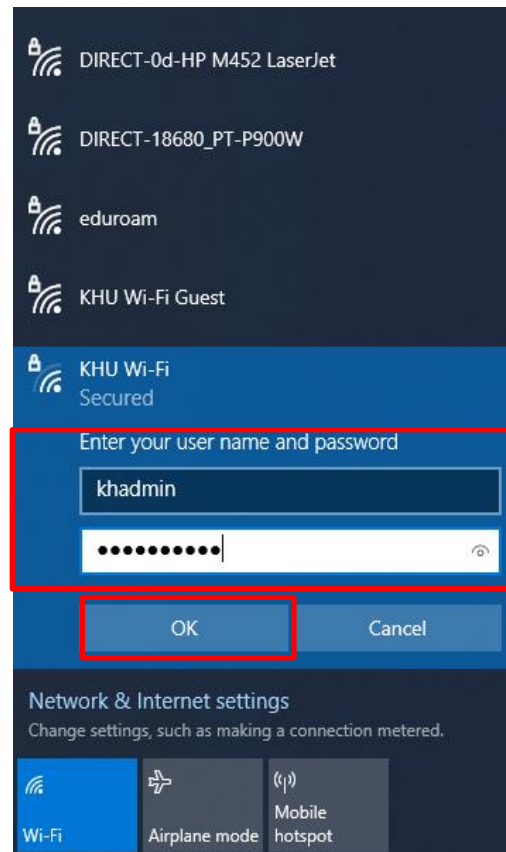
DIRECT-0d-HP M452 LaserJet

DIRECT-18680_PT-P900W

eduroam

KHU Wi-Fi Guest

KHU Wi-Fi
Secured

Enter your user name and password

khadmin

••••••••••

OK

Cancel

Network & Internet settings
Change settings, such as making a connection metered.

Wi-Fi

Airplane mode

Mobile hotspot